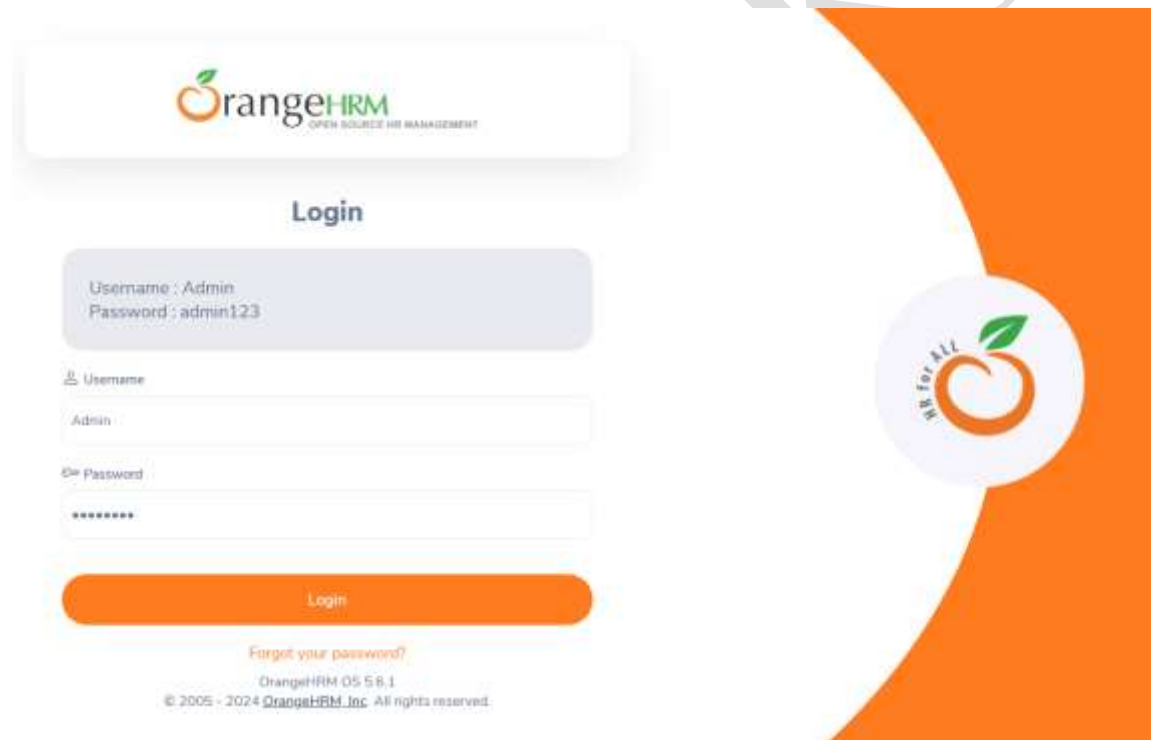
OrangeHRM
OPEN SOURCE HR MANAGEMENT

Login

Username : Admin
Password : admin123

Username
Admin

Password
*********

Login

Forgot your password?

OrangeHRM OS 5.6.1
© 2005 - 2024 OrangeHRM, Inc. All rights reserved.

HR for ALL